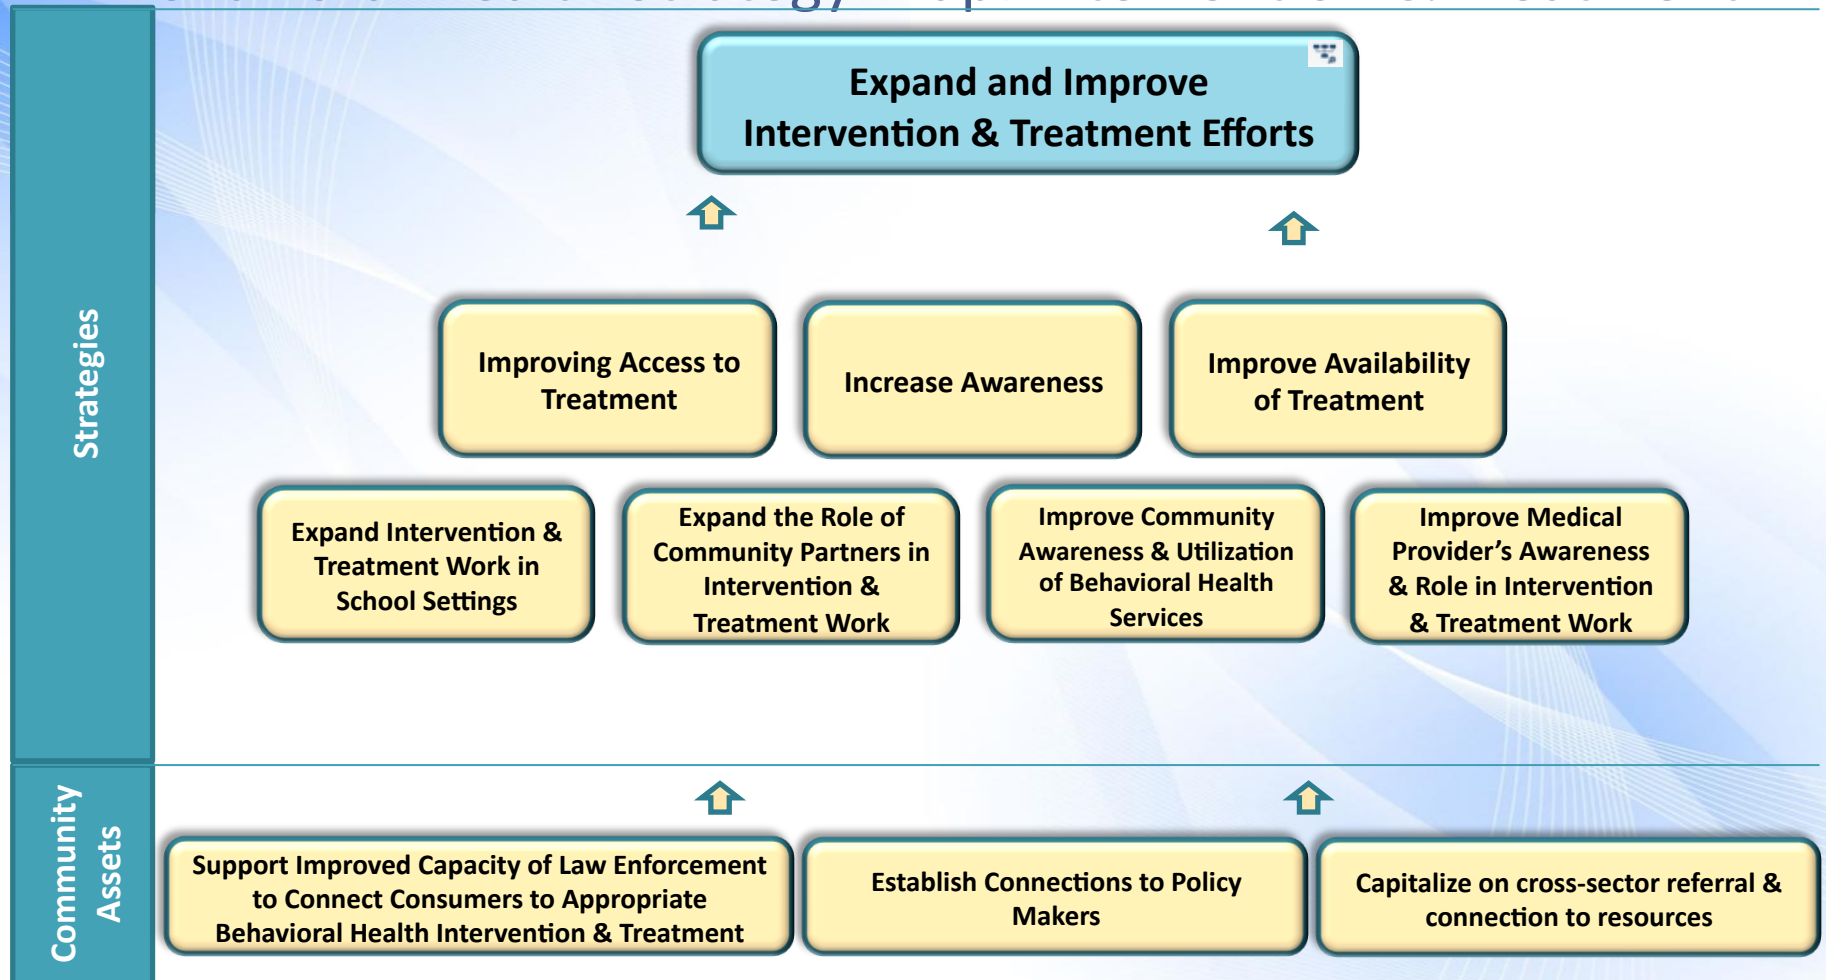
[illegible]

Strategies

Expand and Improve Intervention & Treatment Efforts

Improving Access to Treatment

Increase Awareness

Improve Availability of Treatment

Expand Intervention & Treatment Work in School Settings

Expand the Role of Community Partners in Intervention & Treatment Work

Improve Community Awareness & Utilization of Behavioral Health Services

Improve Medical Provider's Awareness & Role in Intervention & Treatment Work

Community Assets

Support Improved Capacity of Law Enforcement to Connect Consumers to Appropriate Behavioral Health Intervention & Treatment

Establish Connections to Policy Makers

Capitalize on cross-sector referral & connection to resources